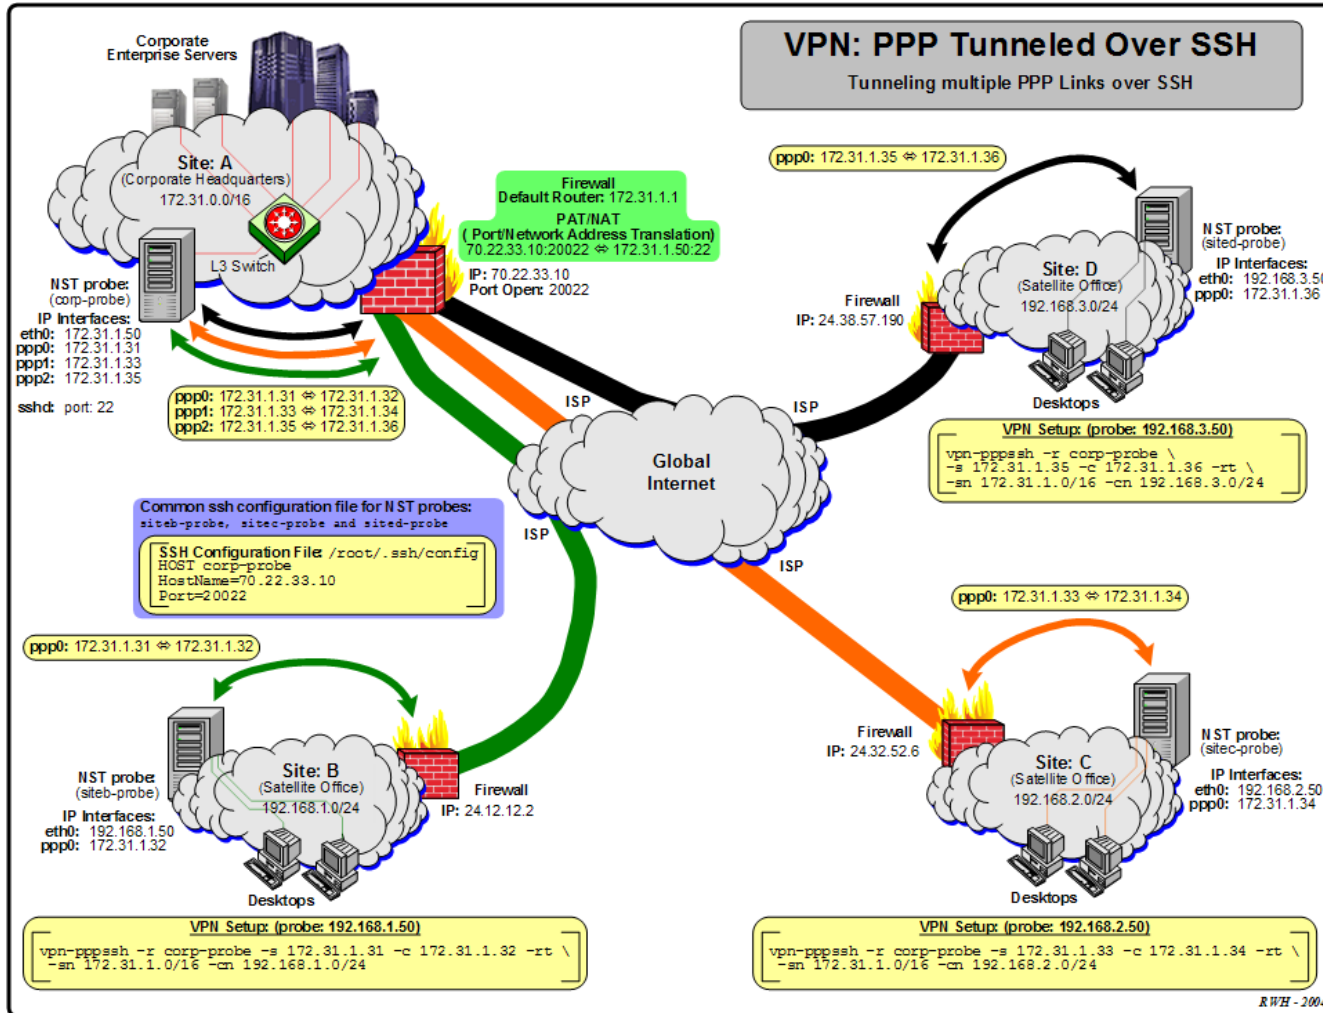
VPN: PPP Tunneled Over SSH
Tunneling multiple PPP Links over SSH

Corporate Enterprise Servers

Site: A
(Corporate Headquarters)
172.31.0.0/16

L3 Switch

NST probe:
(corp-probe)
IP Interfaces:
eth0: 172.31.1.50
ppp0: 172.31.1.31
ppp1: 172.31.1.33
ppp2: 172.31.1.35

sshd: port: 22

ppp0: 172.31.1.31 ⇔ 172.31.1.32
ppp1: 172.31.1.33 ⇔ 172.31.1.34
ppp2: 172.31.1.35 ⇔ 172.31.1.36

Firewall
Default Router: 172.31.1.1
PAT/NAT
( Port/Network Address Translation)
70.22.33.10:20022 ⇔ 172.31.1.50:22

IP: 70.22.33.10
Port Open: 20022

ISP

ISP

Global Internet

ISP

ISP

ppp0: 172.31.1.35 ⇔ 172.31.1.36

Firewall
IP: 24.38.57.190

Site: D
(Satellite Office)
192.168.3.0/24

NST probe:
(sited-probe)
IP Interfaces:
eth0: 192.168.3.50
ppp0: 172.31.1.36

Desktops

VPN Setup: (probe: 192.168.3.50)
vpn-pppssh -r corp-probe \
-s 172.31.1.35 -c 172.31.1.36 -rt \
-sn 172.31.1.0/16 -cn 192.168.3.0/24

Common ssh configuration file for NST probes:
siteb-probe, sitec-probe and sited-probe

SSH Configuration File: /root/.ssh/config
HOST corp-probe
HostName=70.22.33.10
Port=20022

ppp0: 172.31.1.31 ⇔ 172.31.1.32

NST probe:
(siteb-probe)
IP Interfaces:
eth0: 192.168.1.50
ppp0: 172.31.1.32

Site: B
(Satellite Office)
192.168.1.0/24

Firewall
IP: 24.12.12.2

Desktops

VPN Setup: (probe: 192.168.1.50)
vpn-pppssh -r corp-probe -s 172.31.1.31 -c 172.31.1.32 -rt \
-sn 172.31.1.0/16 -cn 192.168.1.0/24

ppp0: 172.31.1.33 ⇔ 172.31.1.34

Firewall
IP: 24.32.52.6

Site: C
(Satellite Office)
192.168.2.0/24

NST probe:
(sitec-probe)
IP Interfaces:
eth0: 192.168.2.50
ppp0: 172.31.1.34

Desktops

VPN Setup: (probe: 192.168.2.50)
vpn-pppssh -r corp-probe -s 172.31.1.33 -c 172.31.1.34 -rt \
-sn 172.31.1.0/16 -cn 192.168.2.0/24

RWH - 200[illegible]